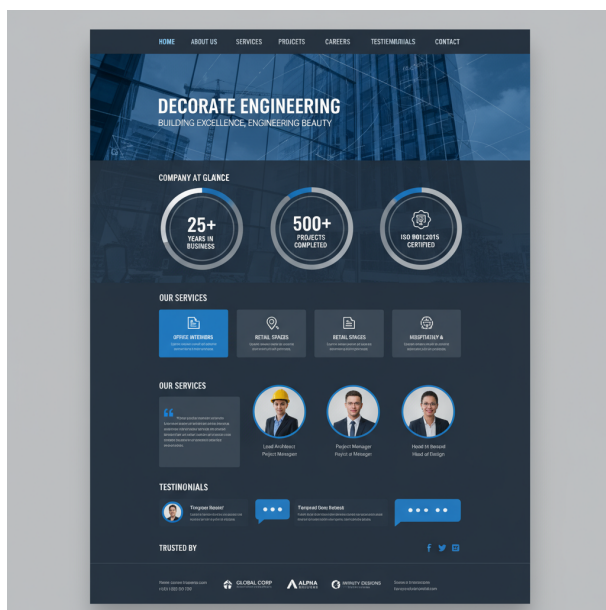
HOME ABOUT US SERVICES PROJCETS CAREERS TESTIENMRIALS CONTACT

DECORATE ENGINEERING
BUILDING EXCELLENCE, ENGINEERING BEAUTY

COMPANY AT GLANCE

25+
YEARS IN BUSINESS

500+
PROJECTS COMPLETED

ISO 9001:2015 CERTIFIED

OUR SERVICES

OFFICE INTERIORS

RETAIL SPACES

RETAIL SPACES

HOSPITALITY &

OUR SERVICES

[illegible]

Lead Architect
Project Manager

Project Manager
Hayect a Manager

Head of Design
Head of Design

TESTIONIALS

Tonyoon Resinf

Tinpead Gom Retaed

TRUSTED BY

GLOBAL CORP

ALPHA

INFINITY DESIGNS